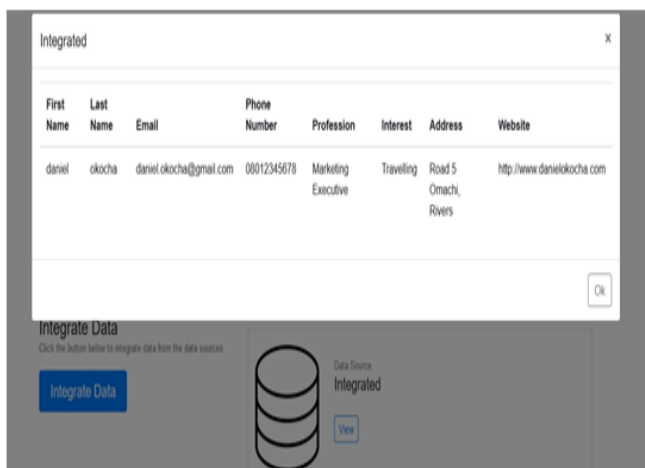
Integrated

×

| First Name | Last Name | Email | Phone Number | Profession | Interest | Address | Website |
|---|---|---|---|---|---|---|---|
| daniel | okocha | daniel.okocha@gmail.com | 08012345678 | Marketing Executive | Traveling | Road 5 Omachi, Rivers | http://www.danielokocha.com |

Ok

Integrate Data

Click the button below to integrate data from the data sources

Integrate Data

Data Source

Integrated

View